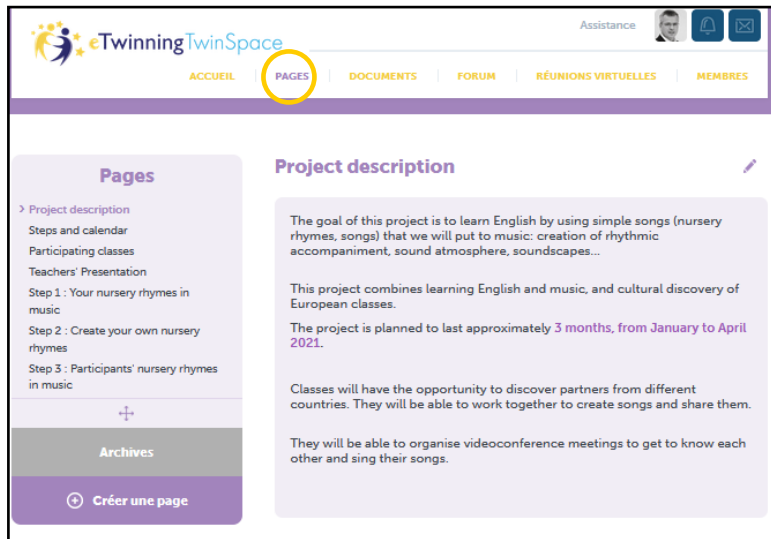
eTwinning TwinSpace

Assistance

ACCUEIL | PAGES | DOCUMENTS | FORUM | RÉUNIONS VIRTUELLES | MEMBRES

Pages

> Project description
Steps and calendar
Participating classes
Teachers' Presentation
Step 1 : Your nursery rhymes in music
Step 2 : Create your own nursery rhymes
Step 3 : Participants' nursery rhymes in music

Archives

Créer une page

Project description

The goal of this project is to learn English by using simple songs (nursery rhymes, songs) that we will put to music: creation of rhythmic accompaniment, sound atmosphere, soundscapes...

This project combines learning English and music, and cultural discovery of European classes.

The project is planned to last approximately 3 months, from January to April 2021.

Classes will have the opportunity to discover partners from different countries. They will be able to work together to create songs and share them.

They will be able to organise videoconference meetings to get to know each other and sing their songs.